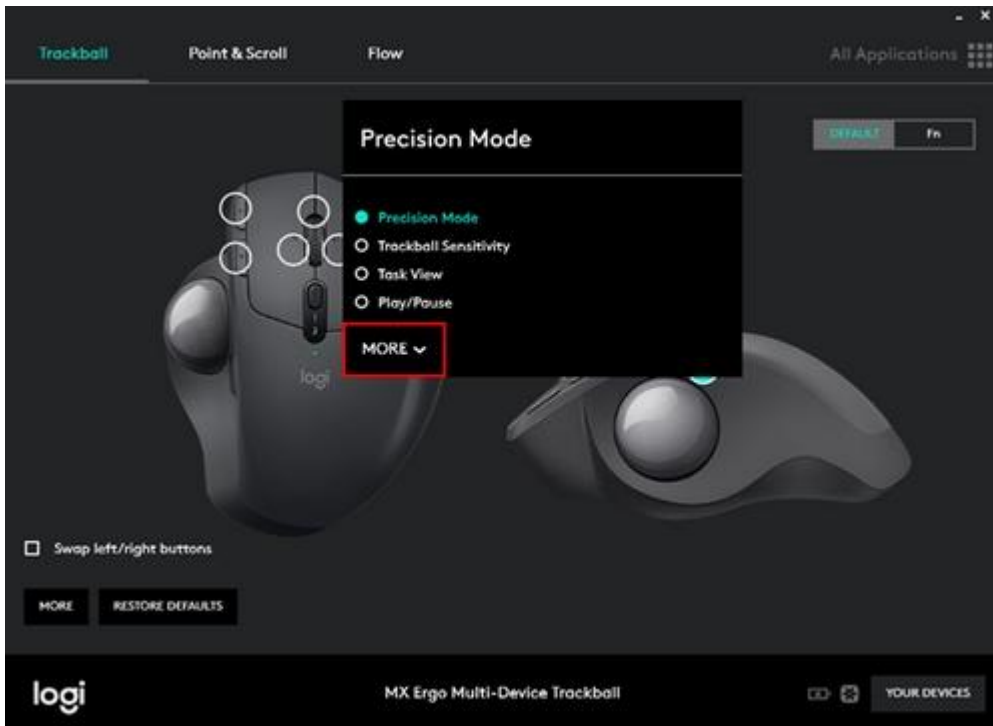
- ×

Trackball
Point & Scroll
Flow
All Applications

DEFAULT
Fn

Precision Mode

Precision Mode
Trackball Sensitivity
Task View
Play/Pause

MORE

logi

Swap left/right buttons

MORE
RESTORE DEFAULTS

logi
MX Ergo Multi-Device Trackball
YOUR DEVICES